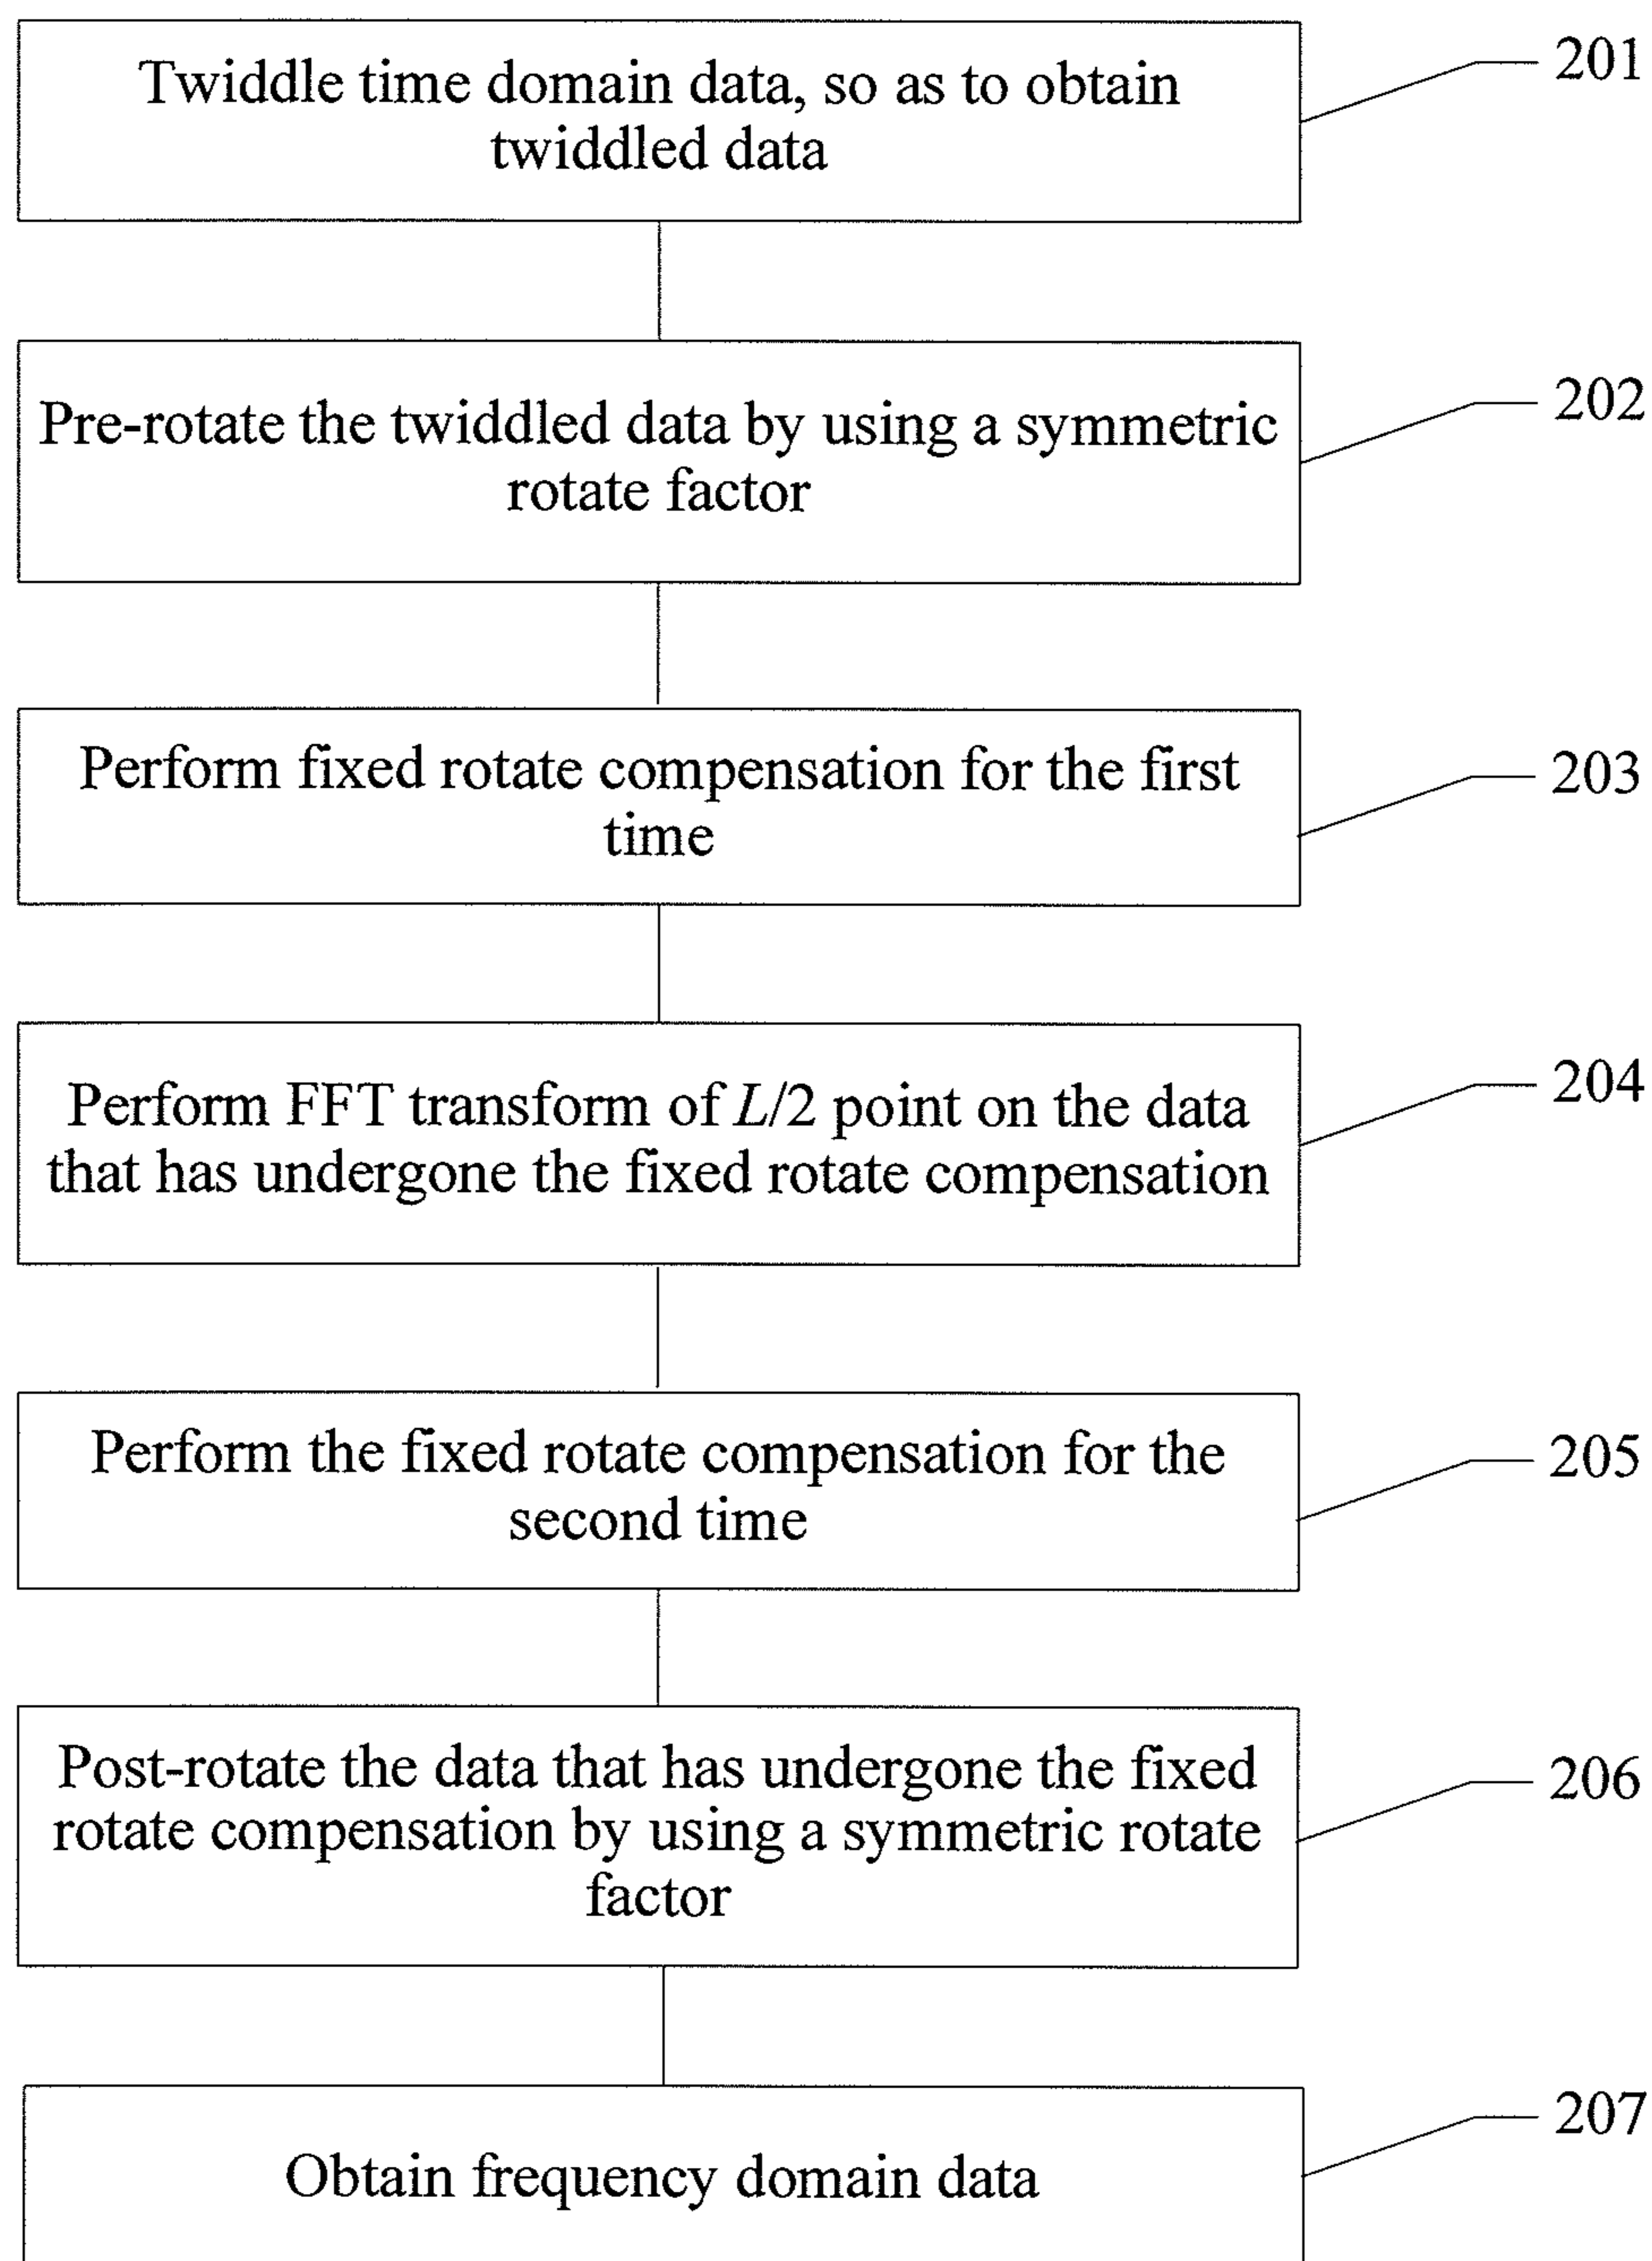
Twiddle time domain data, so as to obtain twiddled data

201

Pre-rotate the twiddled data by using a symmetric rotate factor

202

Perform fixed rotate compensation for the first time

203

Perform FFT transform of $L/2$ point on the data that has undergone the fixed rotate compensation

204

Perform the fixed rotate compensation for the second time

205

Post-rotate the data that has undergone the fixed rotate compensation by using a symmetric rotate factor

206

Obtain frequency domain data

207